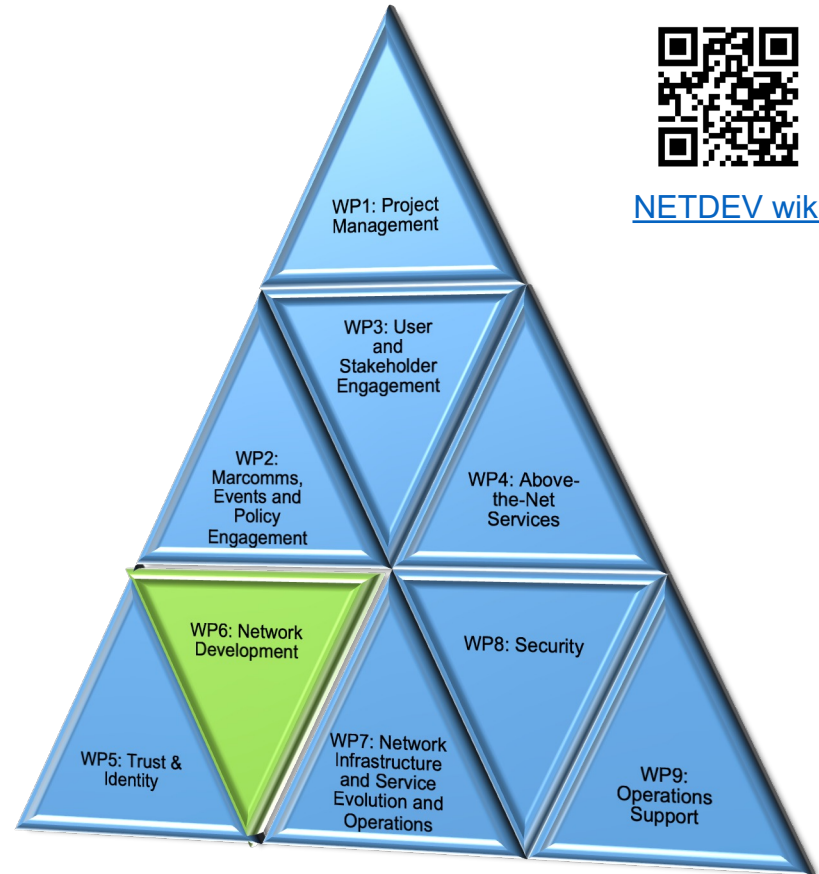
NETDEV wik

WP1: Project Management

WP3: User and Stakeholder Engagement

WP2: Marcomms, Events and Policy Engagement

WP4: Above-the-Net Services

WP6: Network Development

WP8: Security

WP5: Trust & Identity

WP7: Network Infrastructure and Service Evolution and Operations

WP9: Operations Support